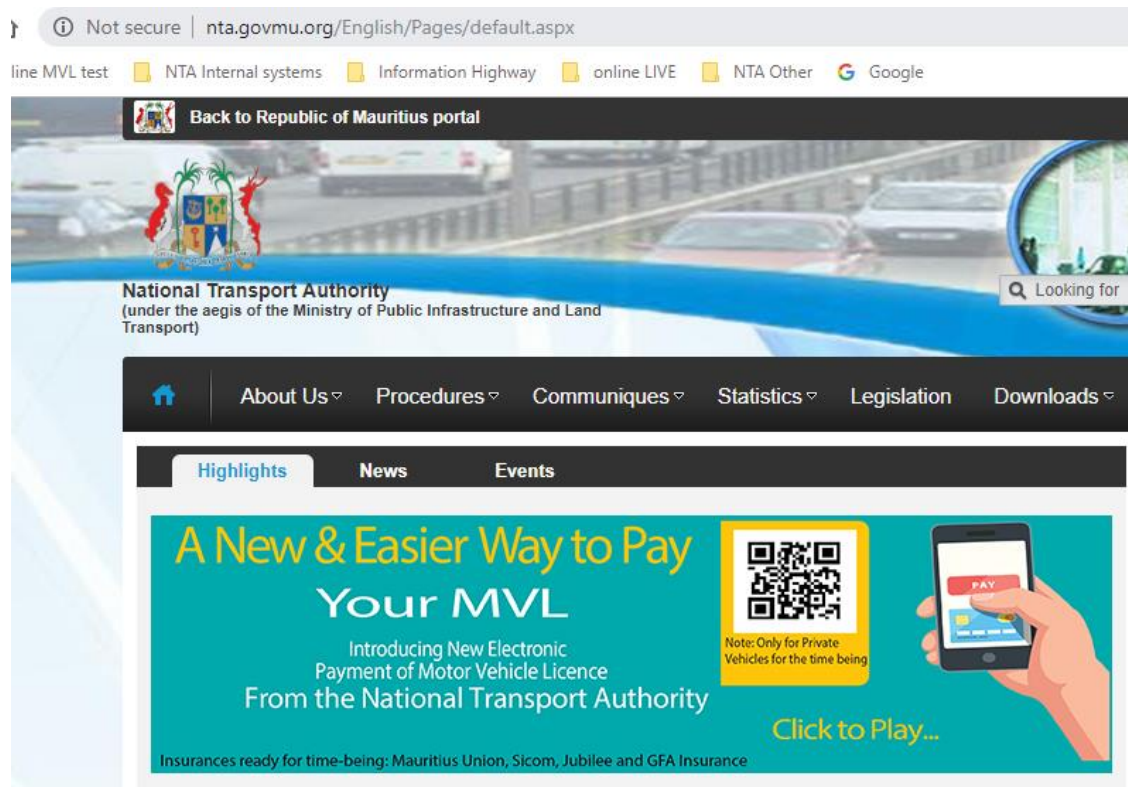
Not secure | nta.govmu.org/English/Pages/default.aspx

line MVL test   NTA Internal systems   Information Highway   online LIVE   NTA Other   Google

Back to Republic of Mauritius portal

National Transport Authority
(under the aegis of the Ministry of Public Infrastructure and Land Transport)

Looking for

About Us   Procedures   Communiques   Statistics   Legislation   Downloads

Highlights   News   Events

A New & Easier Way to Pay
Your MVL
Introducing New Electronic Payment of Motor Vehicle Licence
From the National Transport Authority

Note: Only for Private Vehicles for the time being

PAY

Click to Play...

Insurances ready for time-being: Mauritius Union, Sicom, Jubilee and GFA Insurance